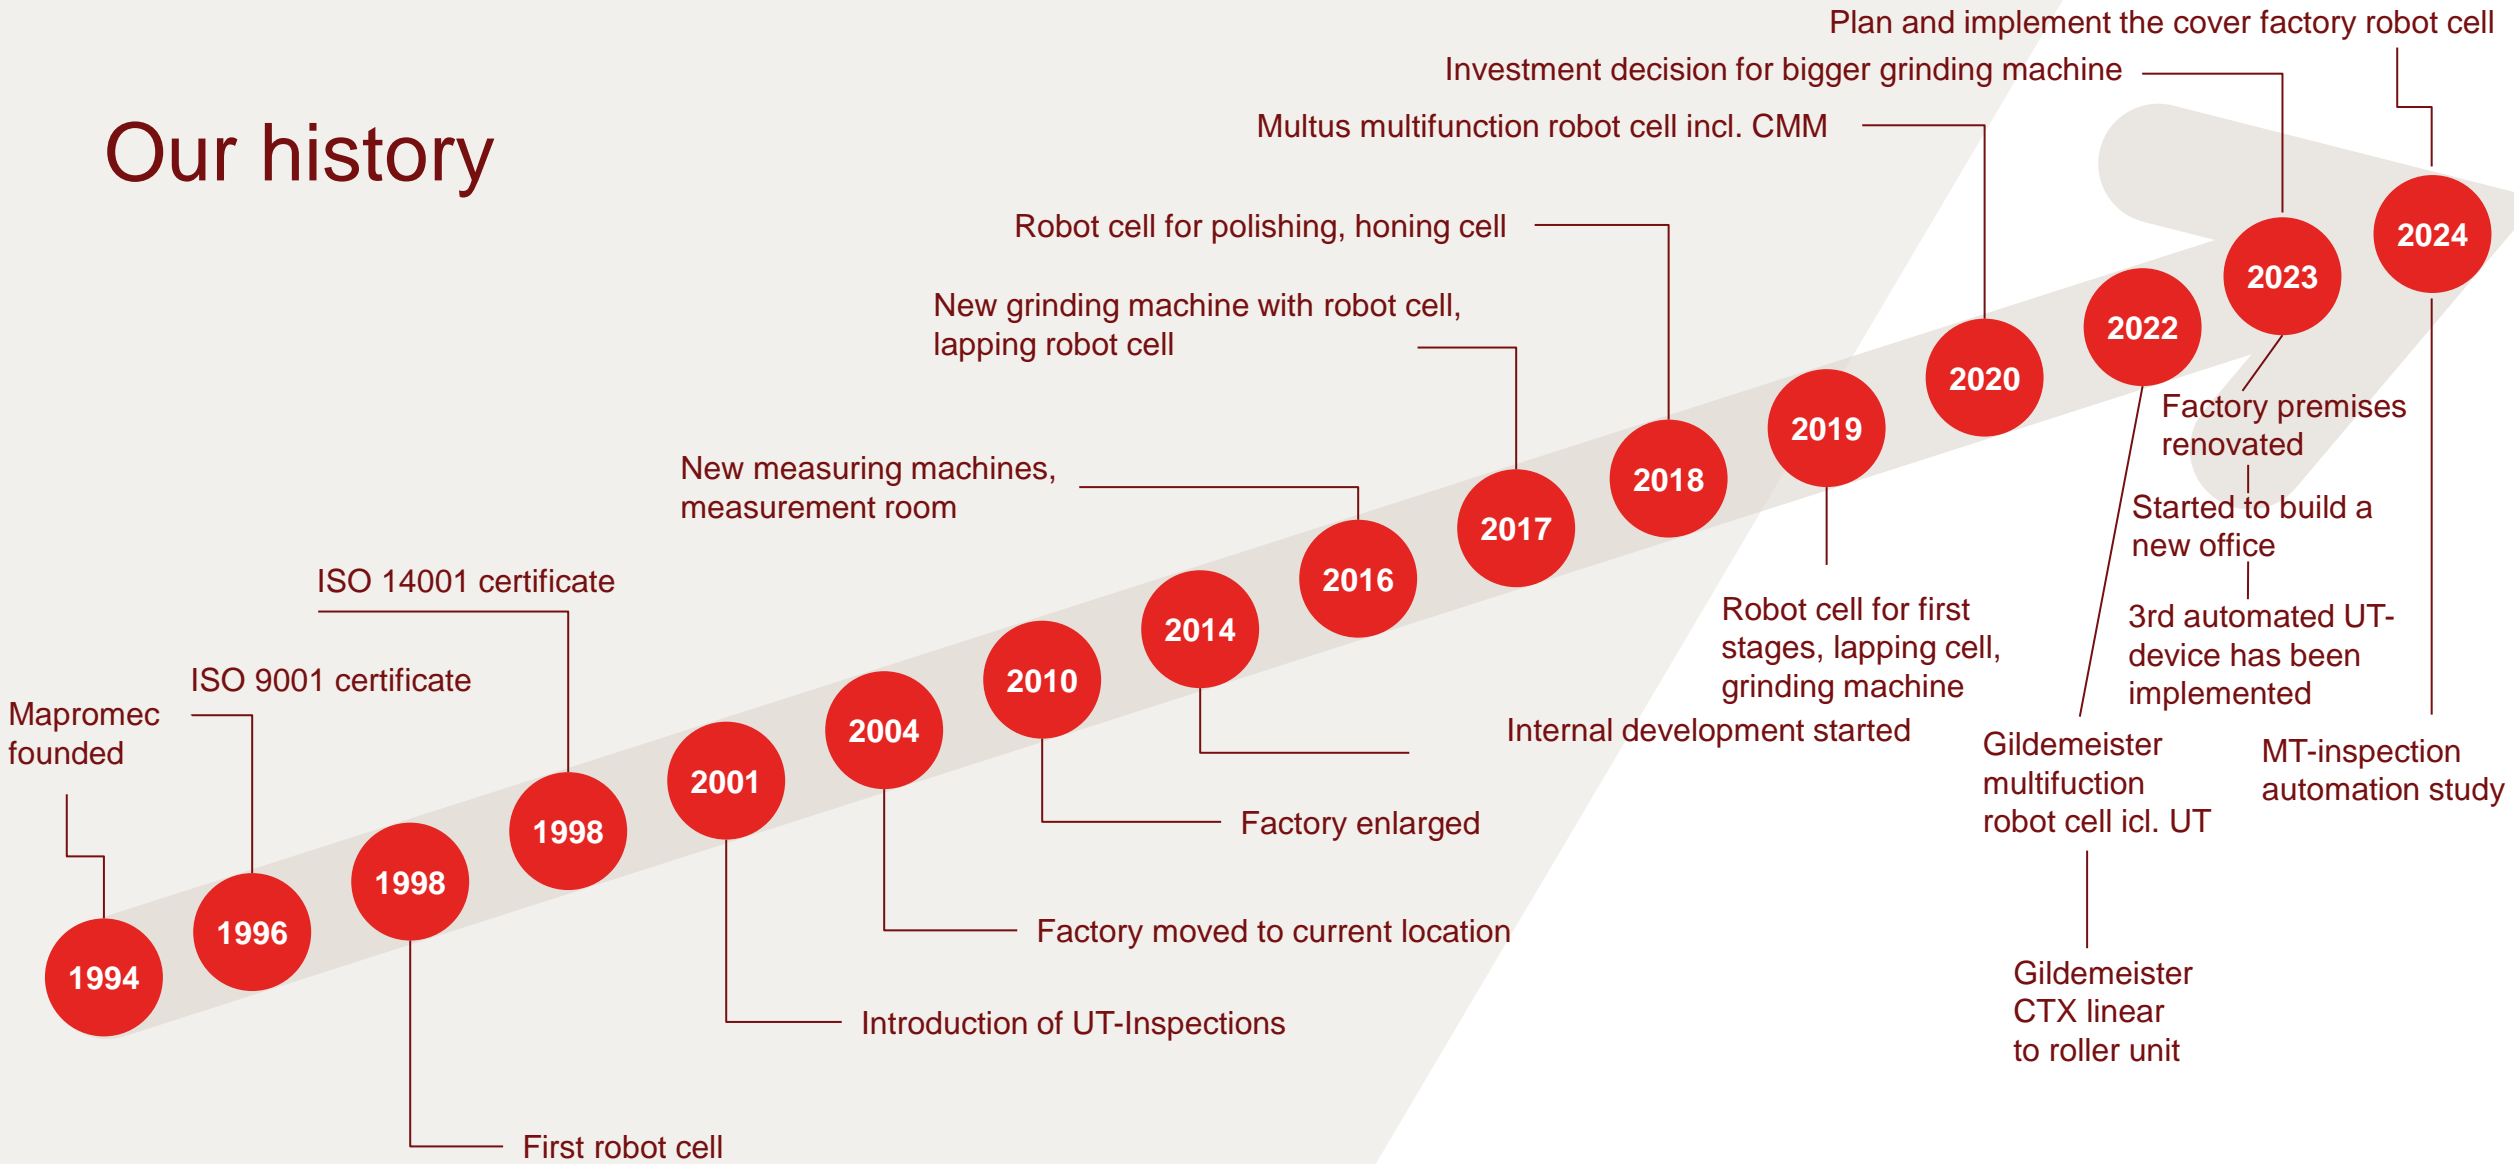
Our history

Plan and implement the cover factory robot cell

Investment decision for bigger grinding machine

Multus multifunction robot cell incl. CMM

Robot cell for polishing, honing cell

New grinding machine with robot cell, lapping robot cell

New measuring machines, measurement room

ISO 14001 certificate

ISO 9001 certificate

Mapromec founded

1994

1996

1998

1998

2001

2004

2010

2014

2016

2017

2018

2019

2020

2022

2023

2024

Factory premises renovated

Started to build a new office

3rd automated UT-device has been implemented

Robot cell for first stages, lapping cell, grinding machine

Internal development started

Gildemeister multifuction robot cell icl. UT

MT-inspection automation study

Factory enlarged

Factory moved to current location

Gildemeister CTX linear to roller unit

Introduction of UT-Inspections

First robot cell